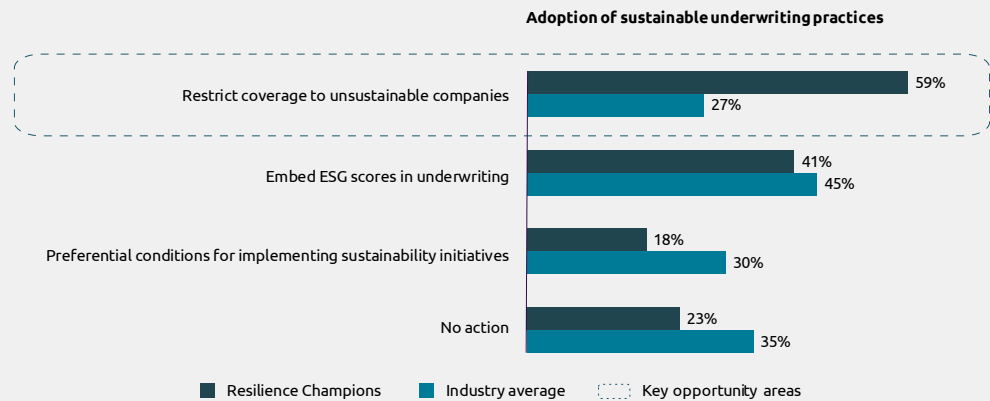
Adoption of sustainable underwriting practices

Restrict coverage to unsustainable companies
59%
27%

Embed ESG scores in underwriting
41%
45%

Preferential conditions for implementing sustainability initiatives
18%
30%

No action
23%
35%

Resilience Champions
Industry average
Key opportunity areas